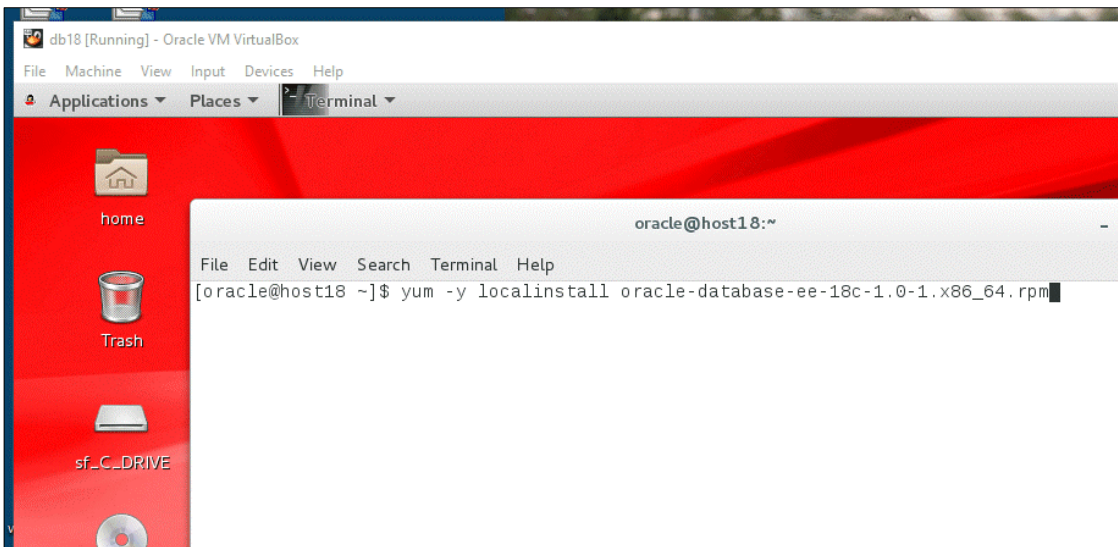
db18 [Running] - Oracle VM VirtualBox

File Machine View Input Devices Help

Applications ▾ Places ▾ Terminal ▾

home

Trash

sf_C_DRIVE

oracle@host18:~

File Edit View Search Terminal Help

[oracle@host18 ~]$ yum -y localinstall oracle-database-ee-18c-1.0-1.x86_64.rpm